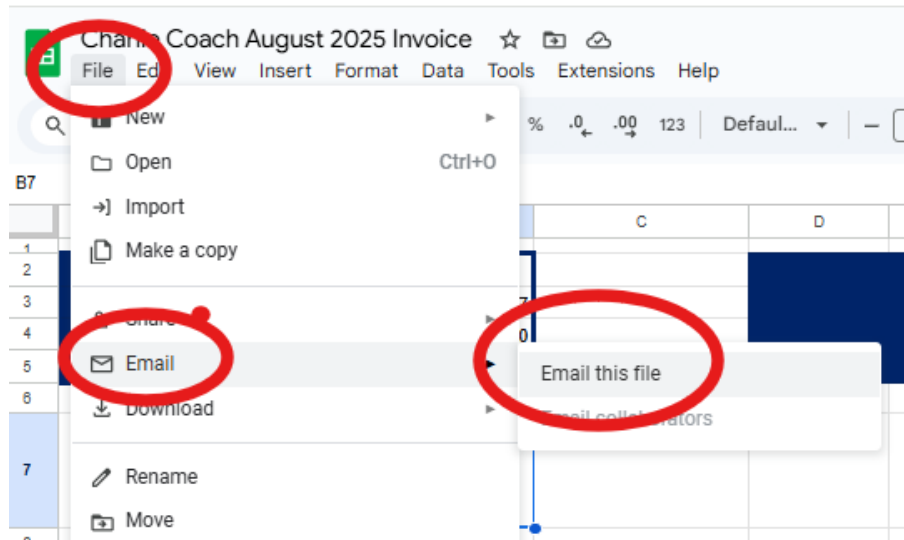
Cha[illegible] Coach August 2025 Invoice

File Ed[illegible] View Insert Format Data Tools Extensions Help

New

Open Ctrl+O

Import

Make a copy

Share

Email

Download

Rename

Move

% .0 .00 123 Defaul...

B7

C D

1
2
3
4
5
6
7

Email this file

Email collaborators